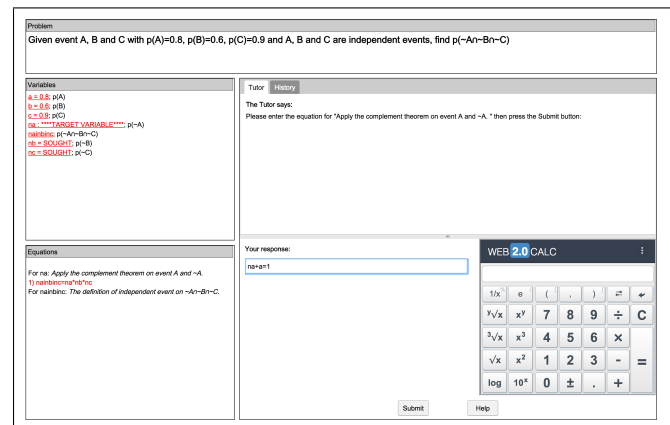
Problem

Given event A, B and C with p(A)=0.8, p(B)=0.6, p(C)=0.9 and A, B and C are independent events, find p(~A∩~B∩~C)

Variables

a = 0.8: p(A)
b = 0.6: p(B)
c = 0.9: p(C)
na : ****TARGET VARIABLE****: p(~A)
nainbinc: p(~A∩~B∩~C)
nb = SOUGHT: p(~B)
nc = SOUGHT: p(~C)

Tutor History

The Tutor says:

Please enter the equation for "Apply the complement theorem on event A and ~A. " then press the Submit button:

Equations

For na: Apply the complement theorem on event A and ~A.
1) nainbinc=na*nb*nc
For nainbinc: The definition of independent event on ~A∩~B∩~C.

Your response:

na+a=1

WEB 2.0 CALC

| 1/x | e | ( | , | ) | ⇄ | ← |
|---|---|---|---|---|---|---|
| $\sqrt[y]{x}$ | $x^y$ | 7 | 8 | 9 | ÷ | C |
| $\sqrt[3]{x}$ | $x^3$ | 4 | 5 | 6 | × | |
| $\sqrt{x}$ | $x^2$ | 1 | 2 | 3 | - | = |
| log | $10^x$ | 0 | ± | . | + | |

Submit Help